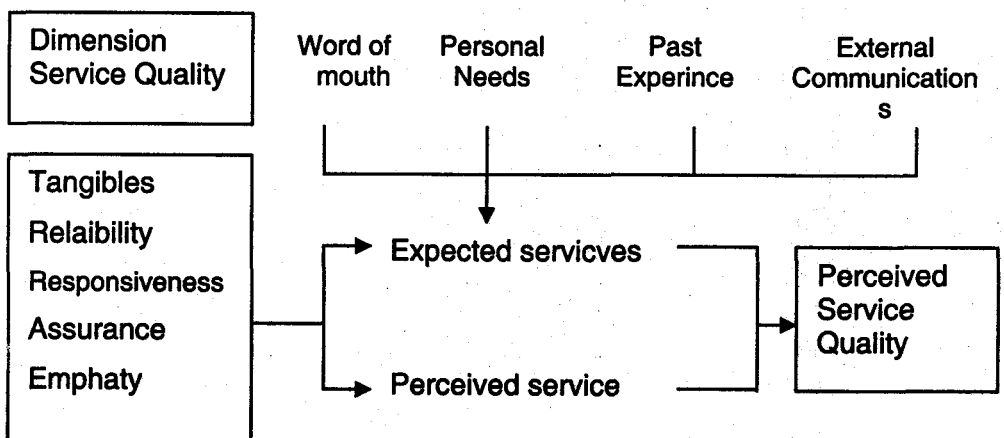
Dimension Service Quality

Word of mouth

Personal Needs

Past Experince

External Communication s

Tangibles
Relaibility
Responsiveness
Assurance
Emphaty

Expected servicves

Perceived service

Perceived Service Quality